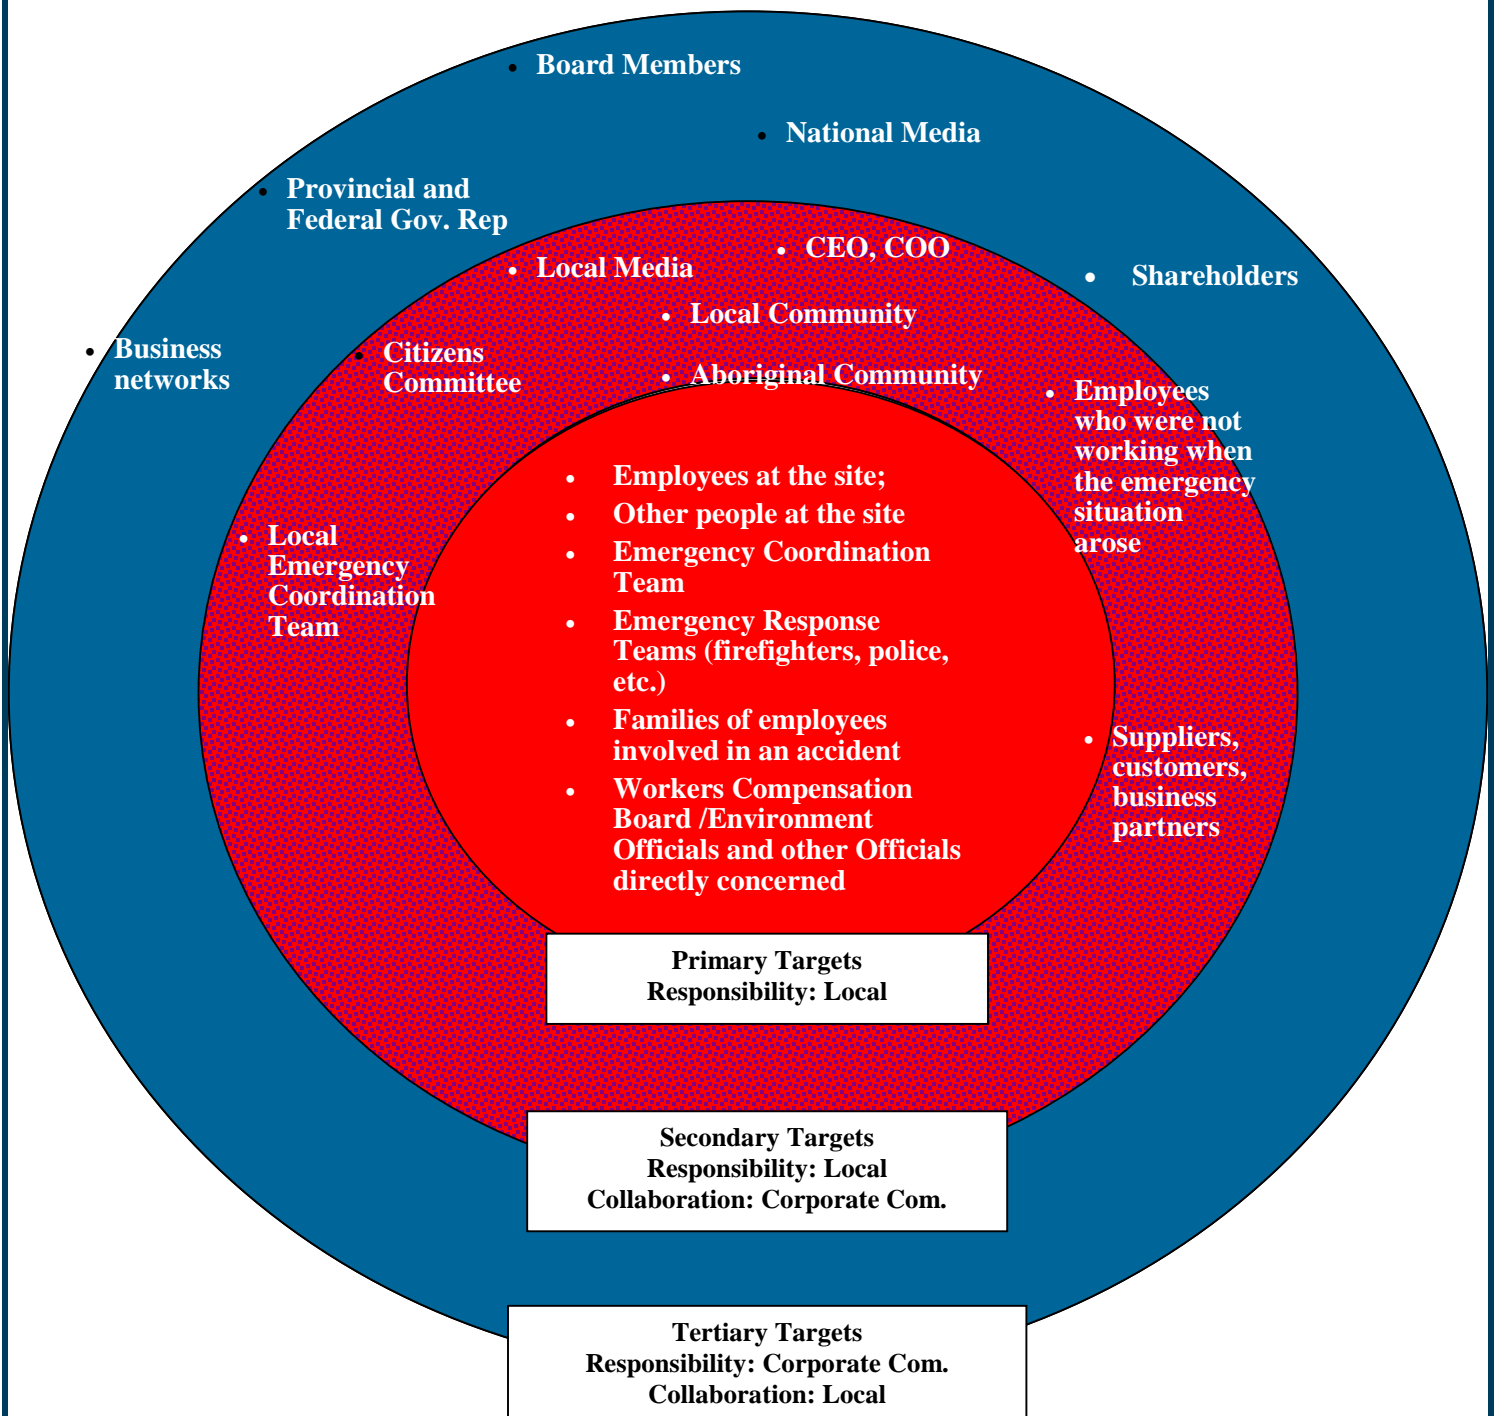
- Board Members
- National Media
- Provincial and Federal Gov. Rep
- Shareholders
- Business networks
- Local Media
- CEO, COO
- Local Community
- Citizens Committee
- Aboriginal Community
- Employees who were not working when the emergency situation arose
- Local Emergency Coordination Team
- Employees at the site;
- Other people at the site
- Emergency Coordination Team
- Emergency Response Teams (firefighters, police, etc.)
- Families of employees involved in an accident
- Workers Compensation Board /Environment Officials and other Officials directly concerned
- Suppliers, customers, business partners

Primary Targets
Responsibility: Local

Secondary Targets
Responsibility: Local
Collaboration: Corporate Com.

Tertiary Targets
Responsibility: Corporate Com.
Collaboration: Local